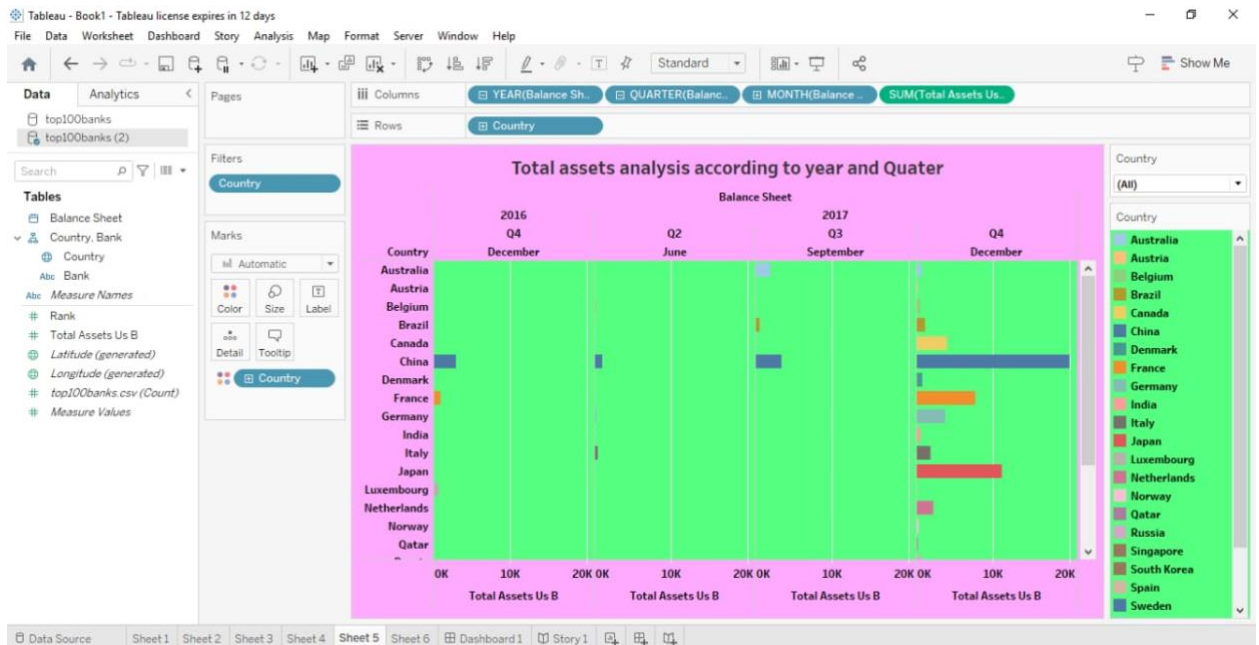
Tableau - Book1 - Tableau license expires in 12 days

File Data Worksheet Dashboard Story Analysis Map Format Server Window Help

Standard

Show Me

Data Analytics

top100banks
top100banks (2)

Search

Tables

Balance Sheet
Country, Bank
Country
Abc Bank
Abc Measure Names
# Rank
# Total Assets Us B
Latitude (generated)
Longitude (generated)
# top100banks.csv (Count)
# Measure Values

Pages

Filters

Country

Marks

Automatic

Color Size Label

Detail Tooltip

Country

Columns YEAR(Balance Sh.. QUARTER(Balanc.. MONTH(Balance .. SUM(Total Assets Us..

Rows Country

Total assets analysis according to year and Quater

Balance Sheet

| Country | 2016 Q4 December | 2017 Q2 June | 2017 Q3 September | 2017 Q4 December |
|---|---|---|---|---|
| Australia | | | | |
| Austria | | | | |
| Belgium | | | | |
| Brazil | | | | |
| Canada | | | | |
| China | | | | |
| Denmark | | | | |
| France | | | | |
| Germany | | | | |
| India | | | | |
| Italy | | | | |
| Japan | | | | |
| Luxembourg | | | | |
| Netherlands | | | | |
| Norway | | | | |
| Qatar | | | | |

0K 10K 20K 0K 10K 20K 0K 10K 20K 0K 10K 20K

Total Assets Us B Total Assets Us B Total Assets Us B Total Assets Us B

Country

(All)

Country

Australia
Austria
Belgium
Brazil
Canada
China
Denmark
France
Germany
India
Italy
Japan
Luxembourg
Netherlands
Norway
Qatar
Russia
Singapore
South Korea
Spain
Sweden

Data Source Sheet 1 Sheet 2 Sheet 3 Sheet 4 Sheet 5 Sheet 6 Dashboard 1 Story 1